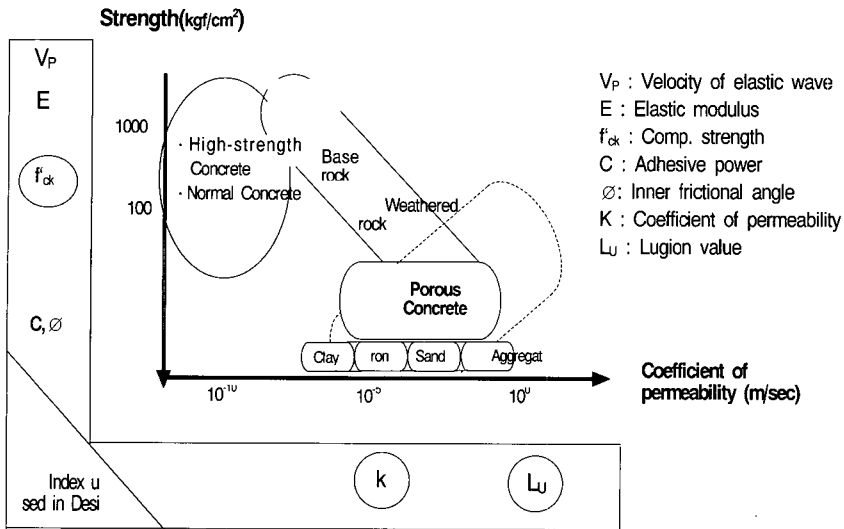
Strength(kgf/cm$^2$)

V$_P$

E

f'$_{ck}$

C, Ø

Index u sed in Desi

1000

100

· High-strength Concrete

· Normal Concrete

Base rock

Weathered rock

Porous Concrete

Clay

ron

Sand

Aggregat

10$^{-10}$

10$^{-5}$

10$^{0}$

Coefficient of permeability (m/sec)

k

L$_U$

V$_P$ : Velocity of elastic wave

E : Elastic modulus

f'$_{ck}$ : Comp. strength

C : Adhesive power

Ø: Inner frictional angle

K : Coefficient of permeability

L$_U$ : Lugion value